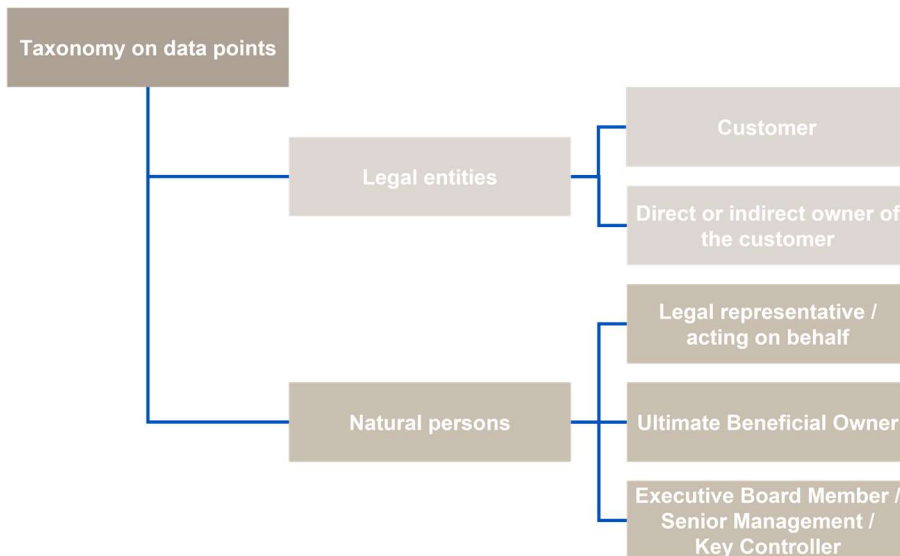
Taxonomy on data points

Legal entities

Customer

Direct or indirect owner of the customer

Natural persons

Legal representative / acting on behalf

Ultimate Beneficial Owner

Executive Board Member / Senior Management / Key Controller